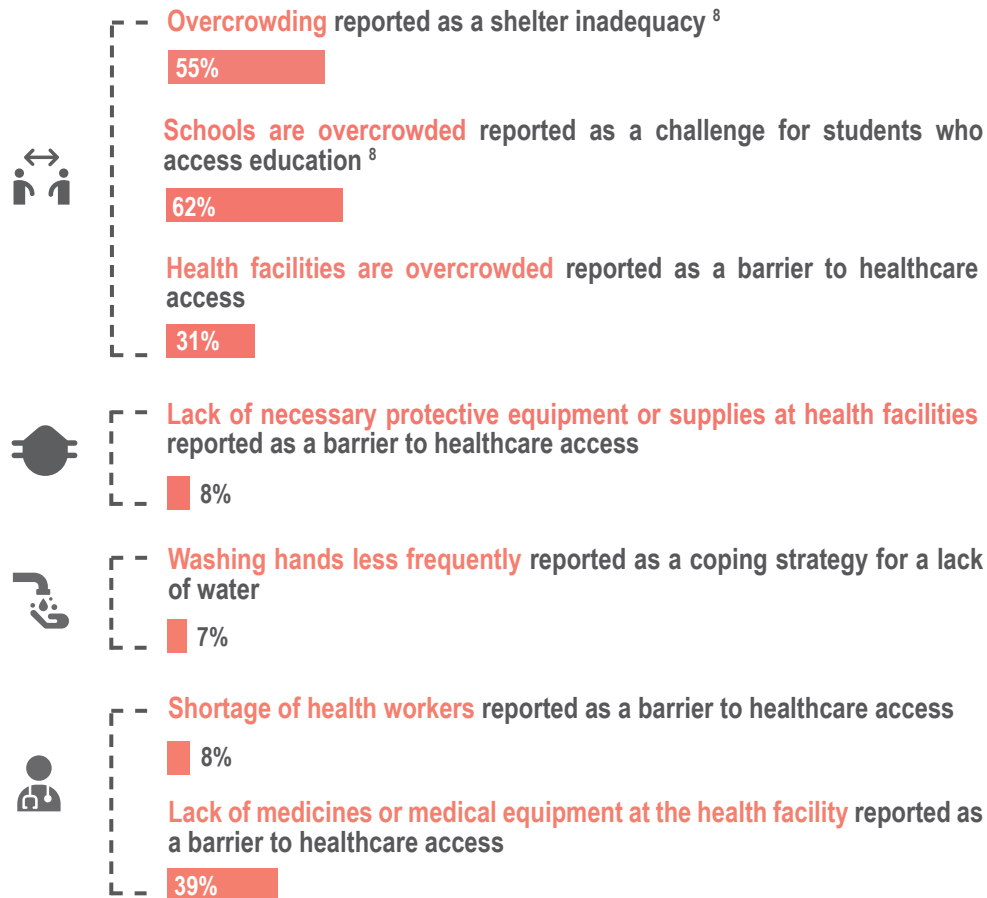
Overcrowding reported as a shelter inadequacy $^{8}$

55%

Schools are overcrowded reported as a challenge for students who access education $^{8}$

62%

Health facilities are overcrowded reported as a barrier to healthcare access

31%

Lack of necessary protective equipment or supplies at health facilities reported as a barrier to healthcare access

8%

Washing hands less frequently reported as a coping strategy for a lack of water

7%

Shortage of health workers reported as a barrier to healthcare access

8%

Lack of medicines or medical equipment at the health facility reported as a barrier to healthcare access

39%